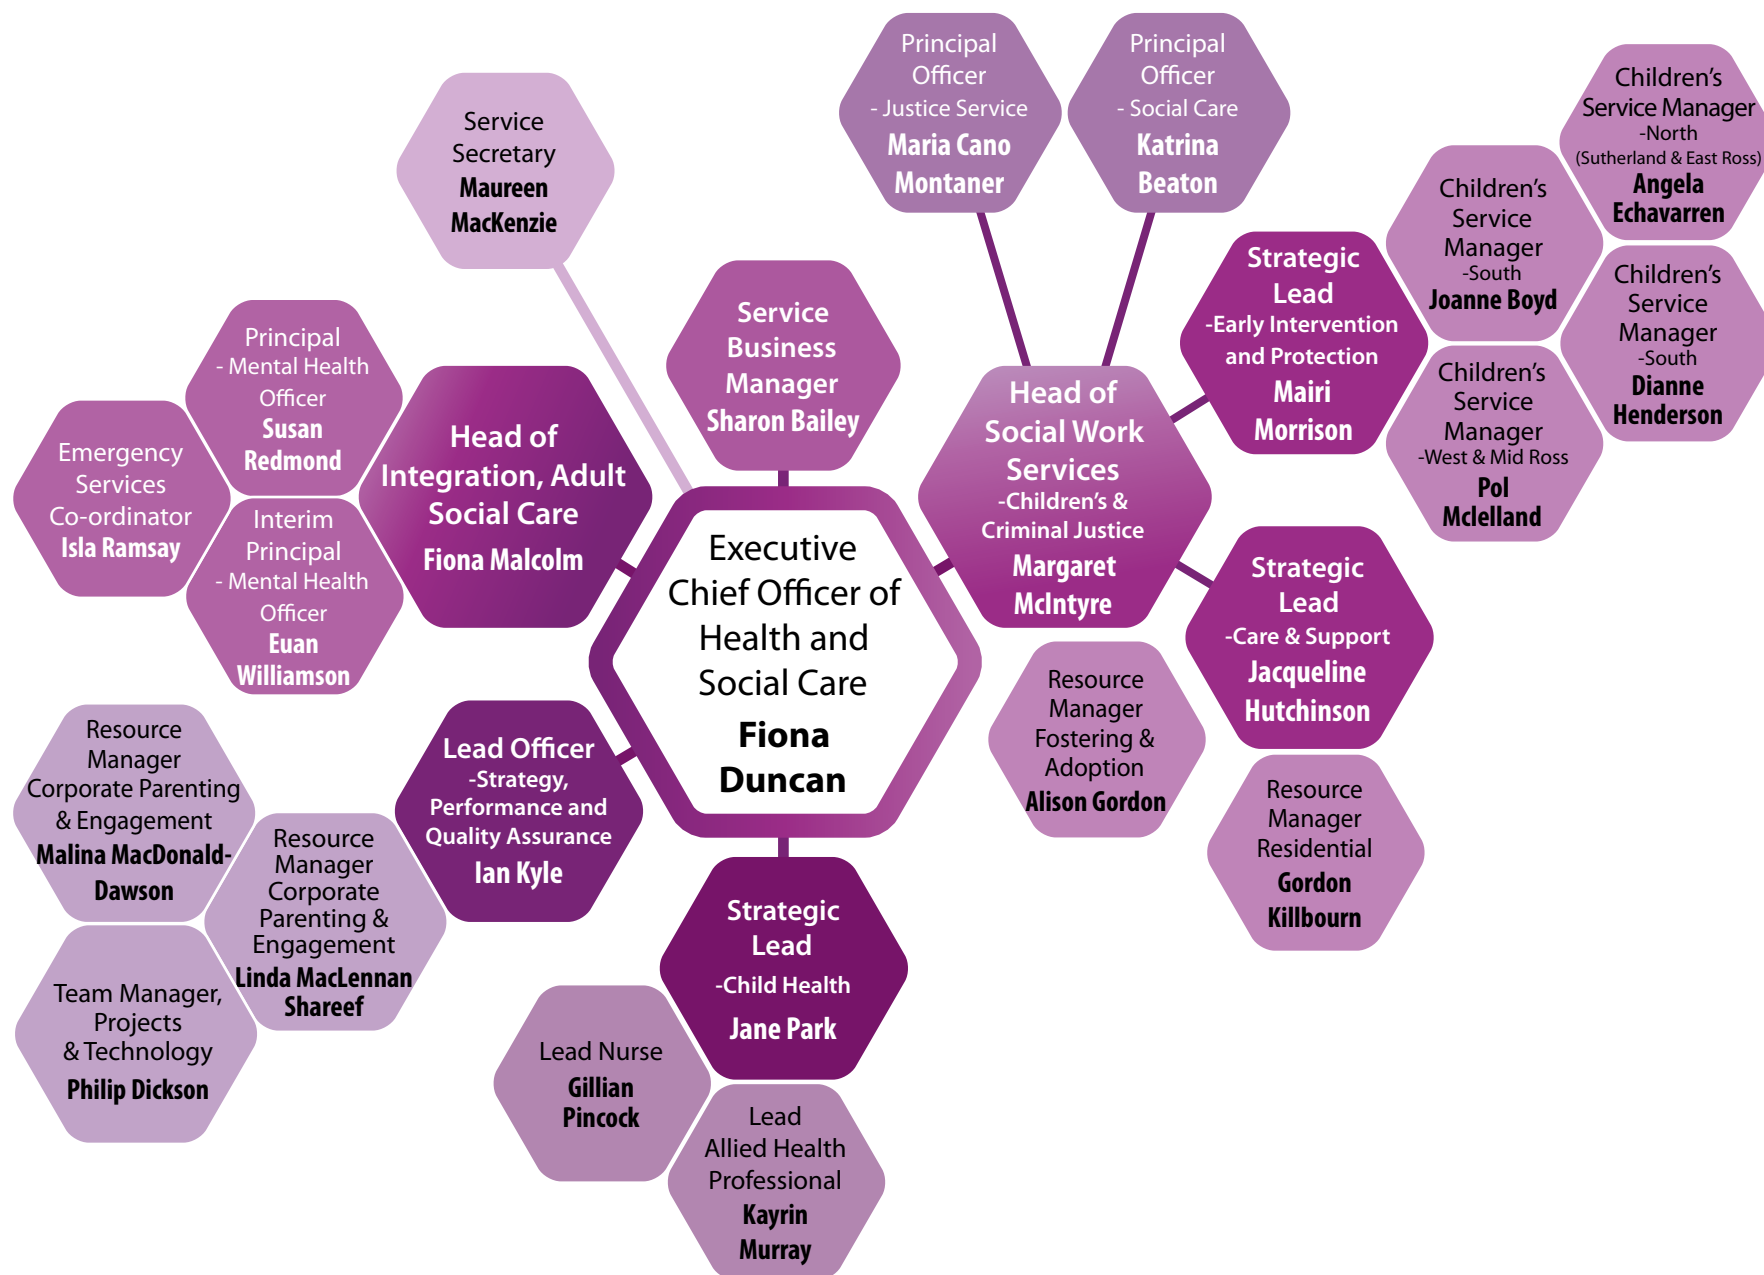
Executive Chief Officer of Health and Social Care
Fiona Duncan

Service Secretary
Maureen MacKenzie

Service Business Manager
Sharon Bailey

Principal Officer - Justice Service
Maria Cano Montaner

Principal Officer - Social Care
Katrina Beaton

Children's Service Manager -North (Sutherland & East Ross)
Angela Echavarren

Children's Service Manager -South
Joanne Boyd

Children's Service Manager -South
Dianne Henderson

Children's Service Manager -West & Mid Ross
Pol Mclelland

Strategic Lead -Early Intervention and Protection
Mairi Morrison

Head of Social Work Services -Children's & Criminal Justice
Margaret McIntyre

Strategic Lead -Care & Support
Jacqueline Hutchinson

Resource Manager Fostering & Adoption
Alison Gordon

Resource Manager Residential
Gordon Killbourn

Principal - Mental Health Officer
Susan Redmond

Emergency Services Co-ordinator
Isla Ramsay

Interim Principal - Mental Health Officer
Euan Williamson

Head of Integration, Adult Social Care
Fiona Malcolm

Resource Manager Corporate Parenting & Engagement
Malina MacDonald-Dawson

Resource Manager Corporate Parenting & Engagement
Linda MacLennan Shareef

Team Manager, Projects & Technology
Philip Dickson

Lead Officer -Strategy, Performance and Quality Assurance
Ian Kyle

Strategic Lead -Child Health
Jane Park

Lead Nurse
Gillian Pincock

Lead Allied Health Professional
Kayrin Murray